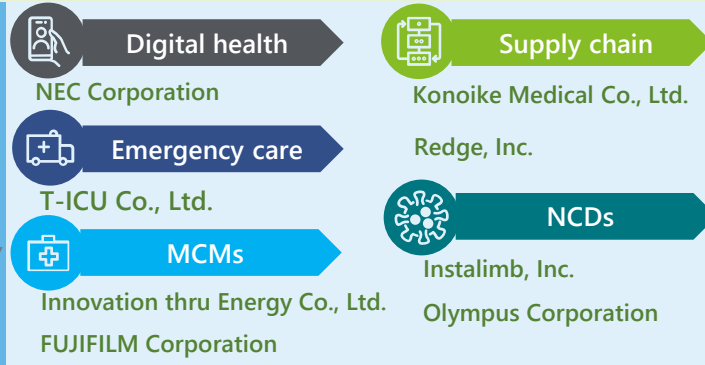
Digital health

NEC Corporation

Emergency care

T-ICU Co., Ltd.

MCMs

Innovation thru Energy Co., Ltd.

FUJIFILM Corporation

Supply chain

Konoike Medical Co., Ltd.

Redge, Inc.

NCDs

Instalimb, Inc.

Olympus Corporation